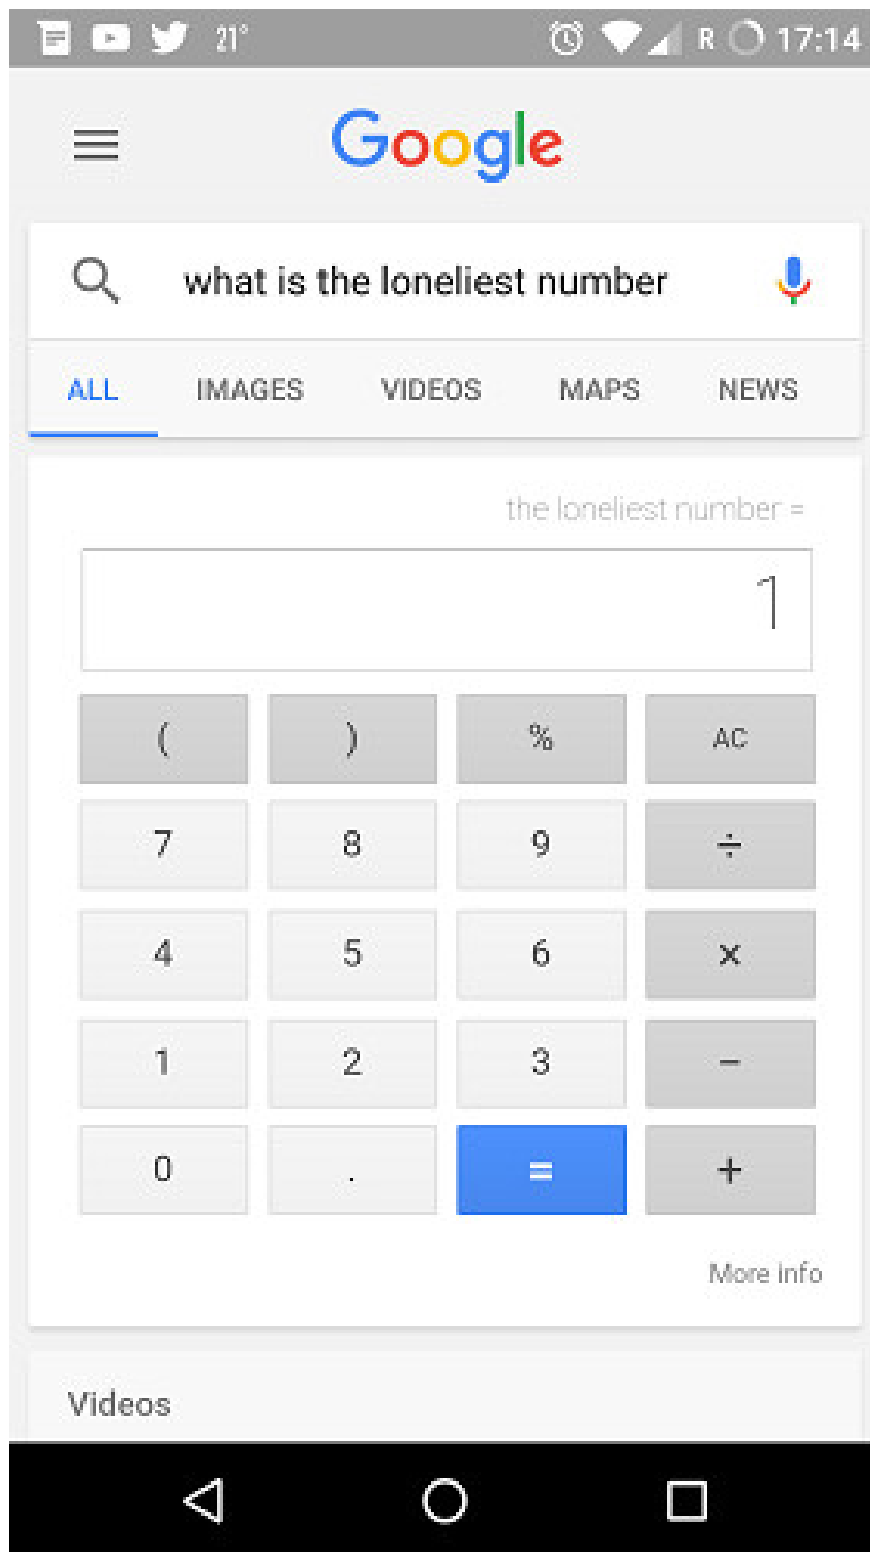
21° R 17:14

Google

what is the loneliest number

ALL IMAGES VIDEOS MAPS NEWS

the loneliest number =

1

| ( | ) | % | AC |
|---|---|---|---|
| 7 | 8 | 9 | ÷ |
| 4 | 5 | 6 | × |
| 1 | 2 | 3 | − |
| 0 | . | = | + |

More info

Videos